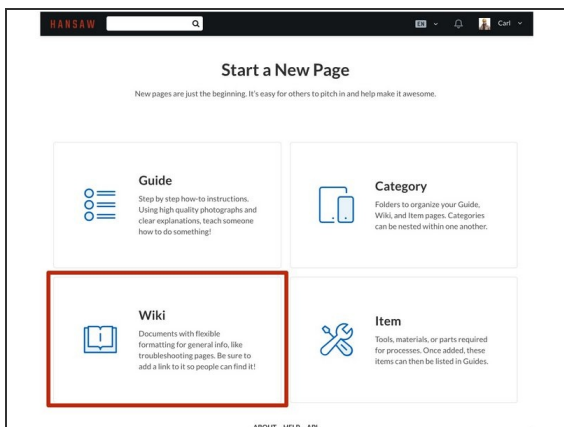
HANSAW

EN

Carl

Start a New Page

New pages are just the beginning. It's easy for others to pitch in and help make it awesome.

Guide

Step by step how-to instructions. Using high quality photographs and clear explanations, teach someone how to do something!

Category

Folders to organize your Guide, Wiki, and Item pages. Categories can be nested within one another.

Wiki

Documents with flexible formatting for general info, like troubleshooting pages. Be sure to add a link to it so people can find it!

Item

Tools, materials, or parts required for processes. Once added, these items can then be listed in Guides.

ABOUT HELP API